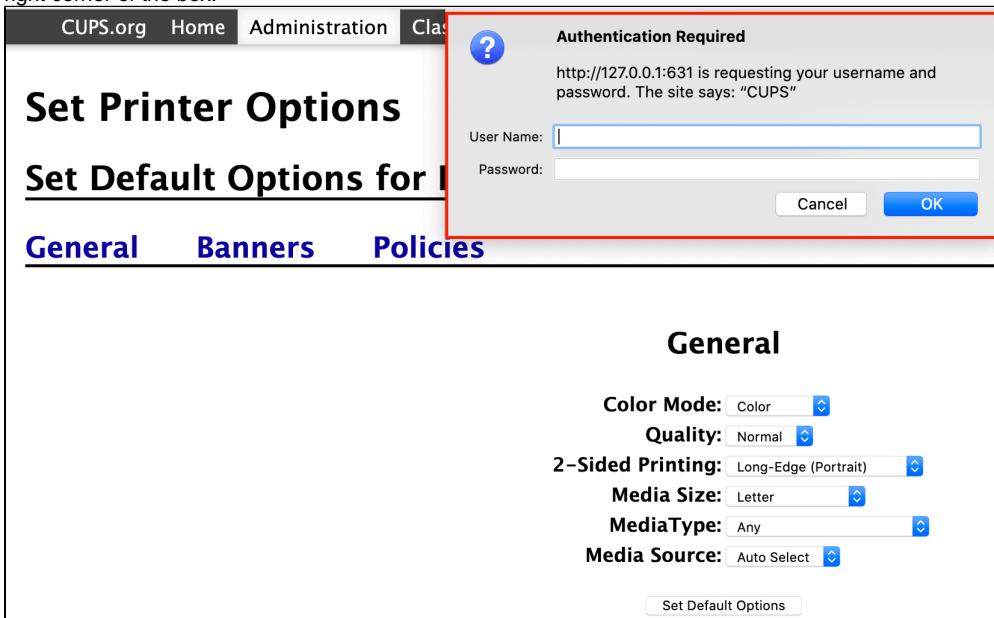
right corner of the box.

CUPS.org Home Administration Clas

Authentication Required

http://127.0.0.1:631 is requesting your username and password. The site says: "CUPS"

User Name:

Password:

Cancel OK

Set Printer Options

Set Default Options for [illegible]

General Banners Policies

General

Color Mode: Color

Quality: Normal

2-Sided Printing: Long-Edge (Portrait)

Media Size: Letter

MediaType: Any

Media Source: Auto Select

Set Default Options